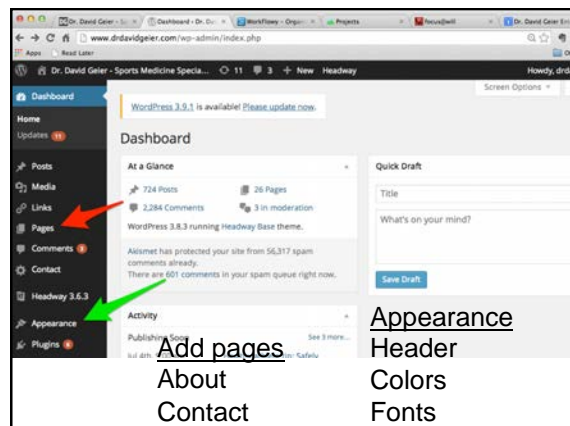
Dr. David Geier - Sp | Dashboard › Dr. Dav | WorkFlowy - Organ | Projects | focus@will | Dr. David Geier Em

www.drdavidgeier.com/wp-admin/index.php

Apps | Read Later

Dr. David Geier - Sports Medicine Specia... 11 3 + New Headway Howdy, drd

Dashboard

Home

Updates 11

Posts

Media

Links

Pages

Comments 3

Contact

Headway 3.6.3

Appearance

Plugins 6

WordPress 3.9.1 is available! Please update now.

Screen Options

Dashboard

At a Glance

724 Posts

26 Pages

2,284 Comments

3 in moderation

WordPress 3.8.3 running Headway Base theme.

Akismet has protected your site from 56,317 spam comments already.

There are 601 comments in your spam queue right now.

Activity

Publishing Soon

See 3 more...

Jul 4th, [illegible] Safely

Quick Draft

Title

What's on your mind?

Save Draft

Add pages

About

Contact

Appearance

Header

Colors

Fonts